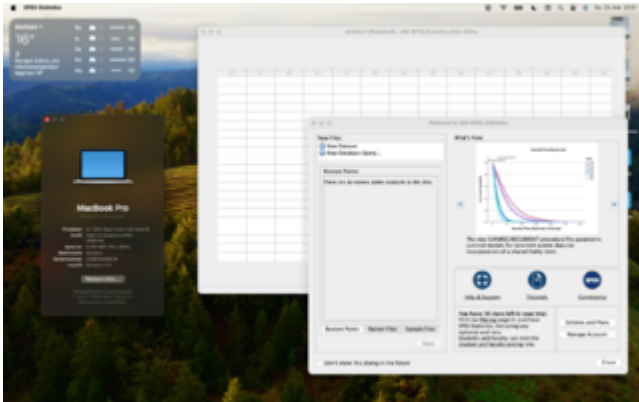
SPSS Statistics

16°

MacBook Pro

New Files:
New Dataset
New Database Query...

Recent Files:

What's New:

Help & Support
Tutorials
Community

Recent Files
Recent Files
Sample Files

Open

Don't show this dialog in the future

Close